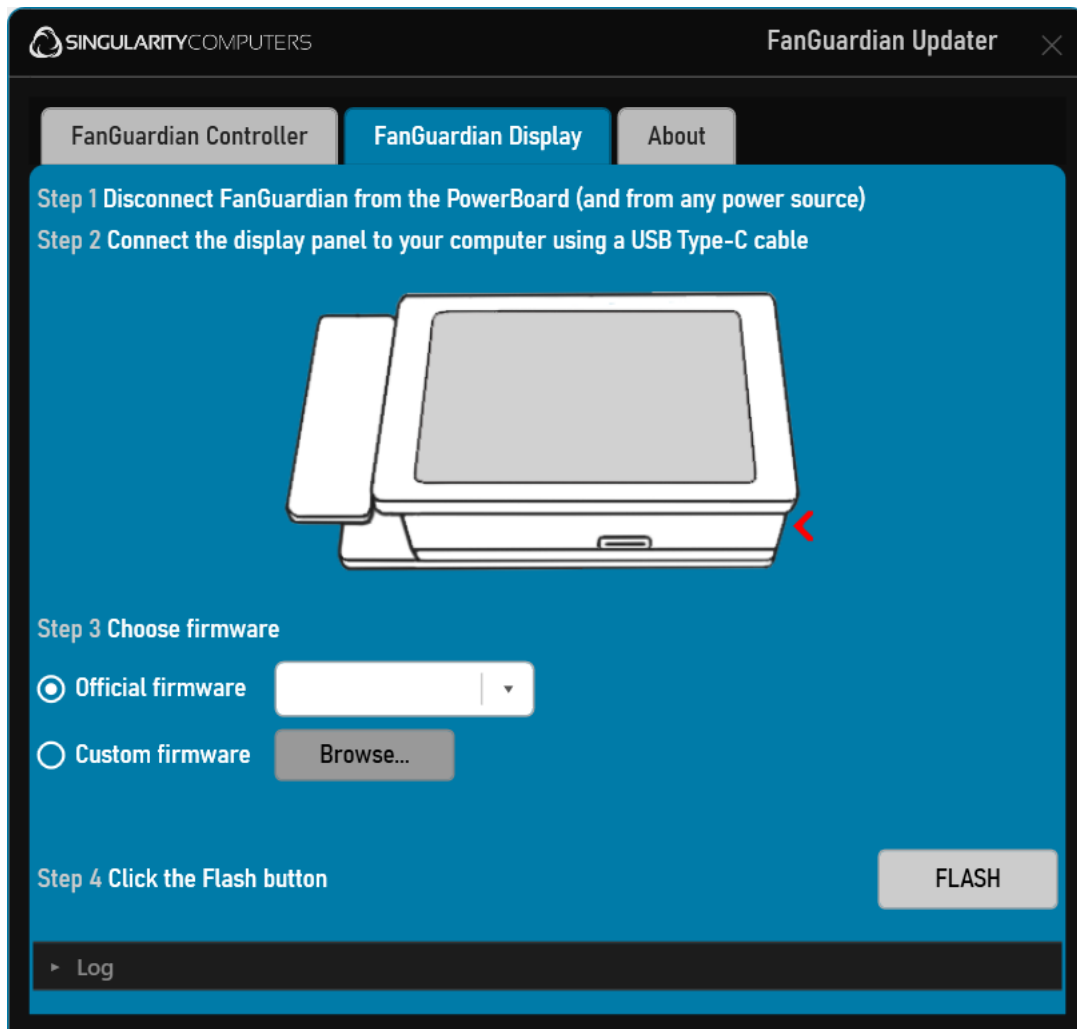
SINGULARITYCOMPUTERS

FanGuardian Updater

FanGuardian Controller

FanGuardian Display

About

Step 1 Disconnect FanGuardian from the PowerBoard (and from any power source)

Step 2 Connect the display panel to your computer using a USB Type-C cable

Step 3 Choose firmware

Official firmware

Custom firmware

Browse...

Step 4 Click the Flash button

FLASH

Log